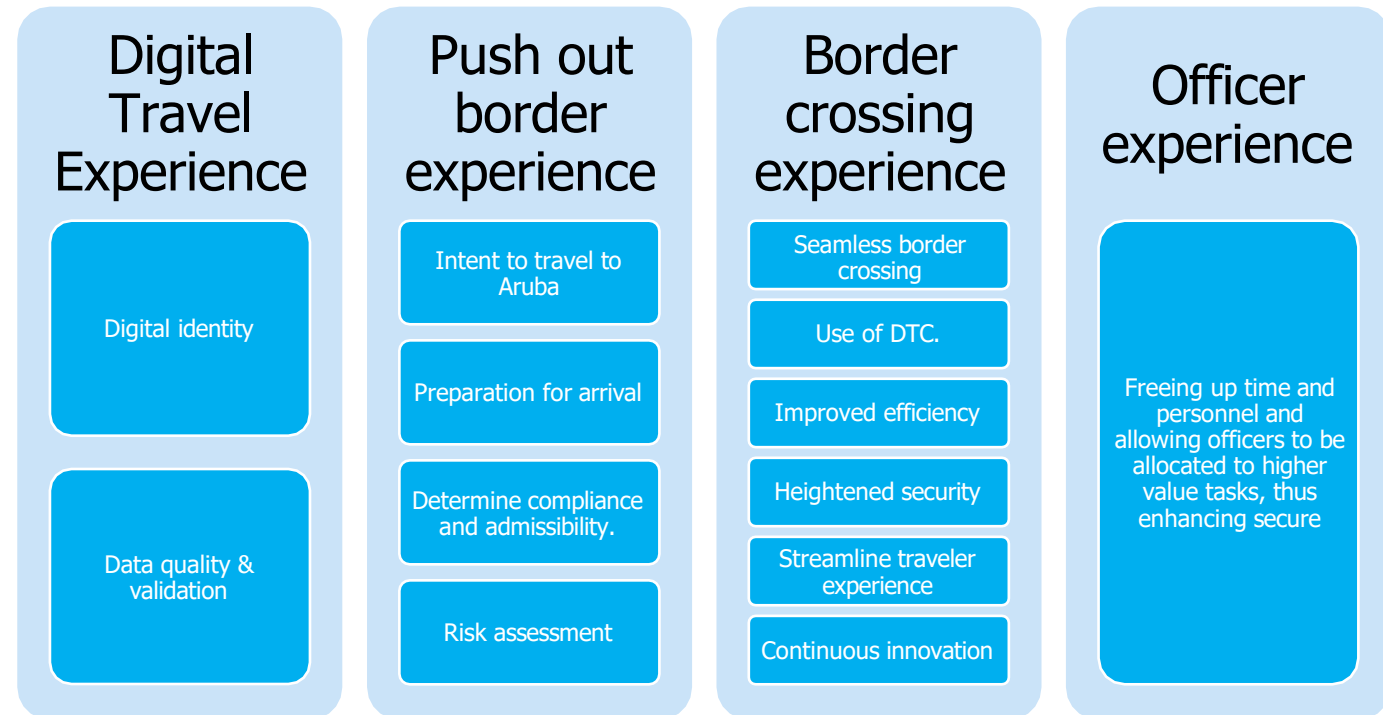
Digital Travel Experience

Digital identity

Data quality & validation

Push out border experience

Intent to travel to Aruba

Preparation for arrival

Determine compliance and admissibility.

Risk assessment

Border crossing experience

Seamless border crossing

Use of DTC.

Improved efficiency

Heightened security

Streamline traveler experience

Continuous innovation

Officer experience

Freeing up time and personnel and allowing officers to be allocated to higher value tasks, thus enhancing secure